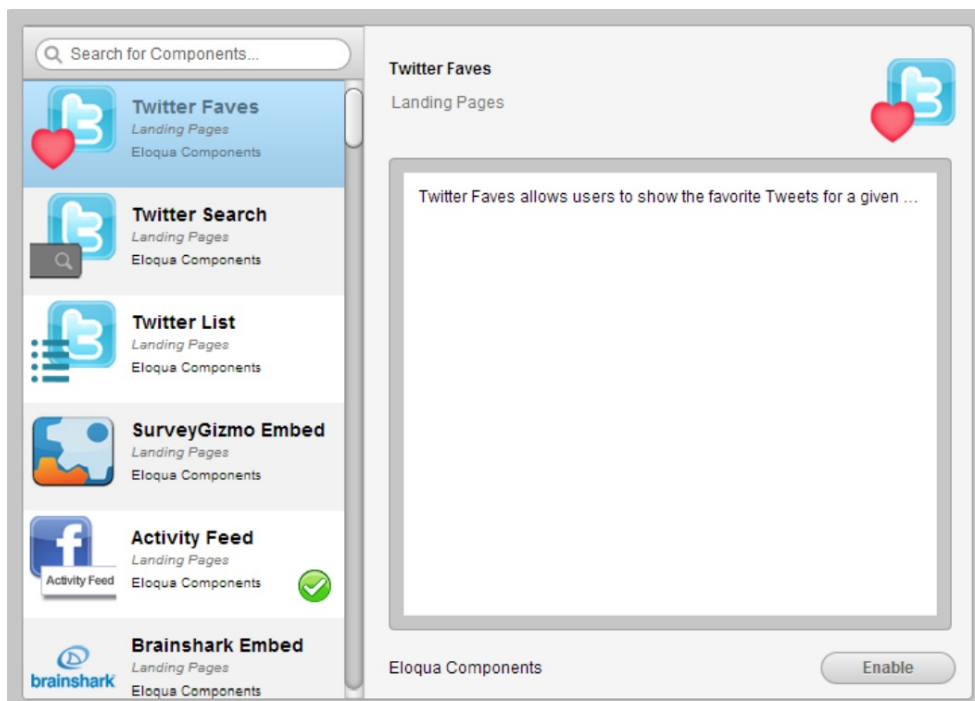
Search for Components...

Twitter Faves
Landing Pages
Eloqua Components

Twitter Search
Landing Pages
Eloqua Components

Twitter List
Landing Pages
Eloqua Components

SurveyGizmo Embed
Landing Pages
Eloqua Components

Activity Feed
Activity Feed
Landing Pages
Eloqua Components

brainshark
Brainshark Embed
Landing Pages
Eloqua Components

Twitter Faves
Landing Pages

Twitter Faves allows users to show the favorite Tweets for a given ...

Eloqua Components

Enable